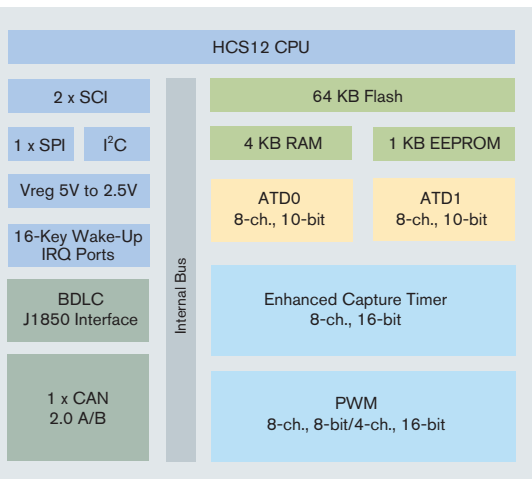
HCS12 CPU

2 x SCI

1 x SPI

$I^2C$

Vreg 5V to 2.5V

16-Key Wake-Up IRQ Ports

BDLC J1850 Interface

1 x CAN 2.0 A/B

Internal Bus

64 KB Flash

4 KB RAM

1 KB EEPROM

ATD0 8-ch., 10-bit

ATD1 8-ch., 10-bit

Enhanced Capture Timer 8-ch., 16-bit

PWM 8-ch., 8-bit/4-ch., 16-bit